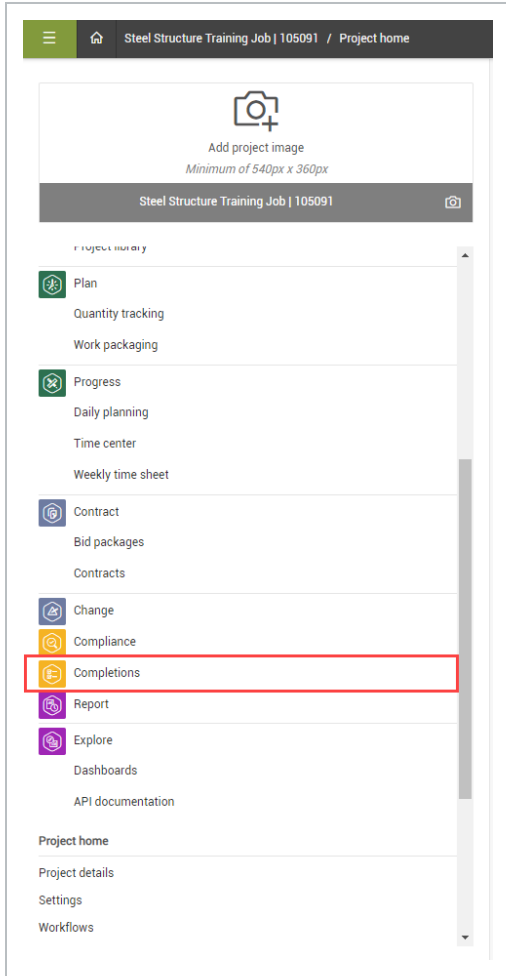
Steel Structure Training Job | 105091 / Project home

Add project image
Minimum of 540px x 360px

Steel Structure Training Job | 105091

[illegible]

Plan
Quantity tracking
Work packaging

Progress
Daily planning
Time center
Weekly time sheet

Contract
Bid packages
Contracts

Change
Compliance
Completions
Report

Explore
Dashboards
API documentation

Project home
Project details
Settings
Workflows